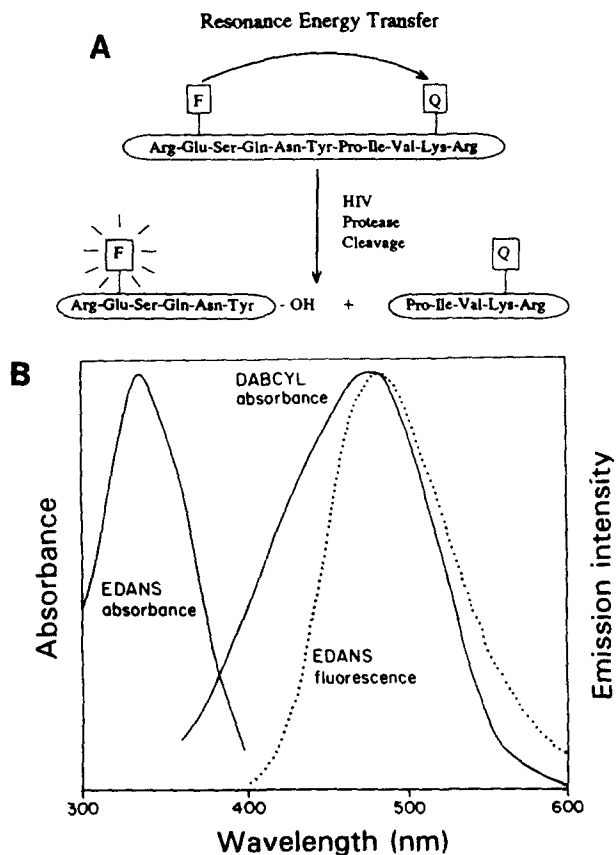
Resonance Energy Transfer

A

F

Q

Arg-Glu-Ser-Gln-Asn-Tyr-Pro-Ile-Val-Lys-Arg

HIV Protease Cleavage

F

Q

Arg-Glu-Ser-Gln-Asn-Tyr - OH + Pro-Ile-Val-Lys-Arg

B

DABCYL absorbance

EDANS absorbance

EDANS fluorescence

Absorbance

Emission intensity

300 400 500 600

Wavelength (nm)